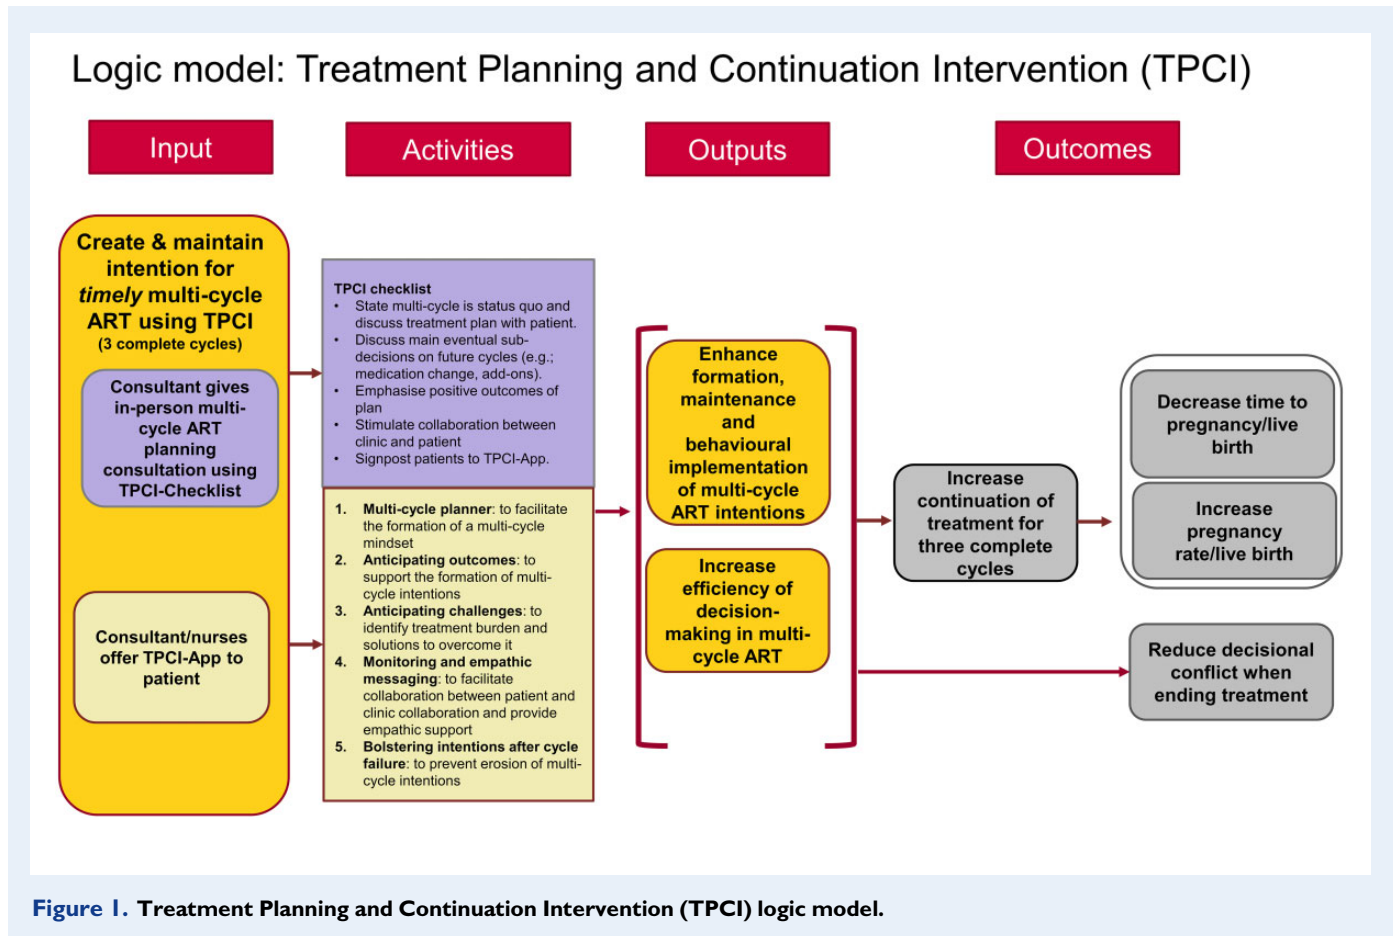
Logic model: Treatment Planning and Continuation Intervention (TPCI)

Input

Activities

Outputs

Outcomes

Create & maintain intention for *timely* multi-cycle ART using TPCI
(3 complete cycles)

Consultant gives in-person multi-cycle ART planning consultation using TPCI-Checklist

Consultant/nurses offer TPCI-App to patient

TPCI checklist
• State multi-cycle is status quo and discuss treatment plan with patient.
• Discuss main eventual sub-decisions on future cycles (e.g.; medication change, add-ons).
• Emphasise positive outcomes of plan
• Stimulate collaboration between clinic and patient
• Signpost patients to TPCI-App.

1. **Multi-cycle planner**: to facilitate the formation of a multi-cycle mindset
2. **Anticipating outcomes**: to support the formation of multi-cycle intentions
3. **Anticipating challenges**: to identify treatment burden and solutions to overcome it
4. **Monitoring and empathic messaging**: to facilitate collaboration between patient and clinic collaboration and provide empathic support
5. **Bolstering intentions after cycle failure**: to prevent erosion of multi-cycle intentions

Enhance formation, maintenance and behavioural implementation of multi-cycle ART intentions

Increase efficiency of decision-making in multi-cycle ART

Increase continuation of treatment for three complete cycles

Decrease time to pregnancy/live birth

Increase pregnancy rate/live birth

Reduce decisional conflict when ending treatment

Figure 1. Treatment Planning and Continuation Intervention (TPCI) logic model.